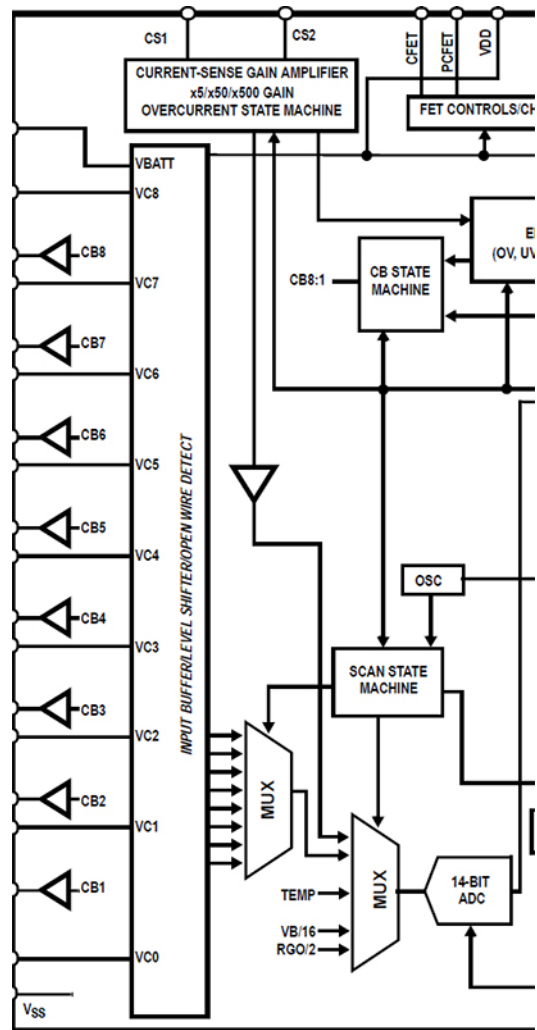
CS1

CS2

CFET

PCFET

VDD

CURRENT-SENSE GAIN AMPLIFIER
x5/x50/x500 GAIN
OVERCURRENT STATE MACHINE

FET CONTROLS/CH

VBATT

VC8

CB8

VC7

CB7

VC6

CB6

VC5

CB5

VC4

CB4

VC3

CB3

VC2

CB2

VC1

CB1

VC0

$V_{SS}$

INPUT BUFFER/LEVEL SHIFTER/OPEN WIRE DETECT

E
(OV, UV

CB8:1

CB STATE MACHINE

OSC

SCAN STATE MACHINE

MUX

MUX

TEMP

VB/16

RGO/2

14-BIT ADC